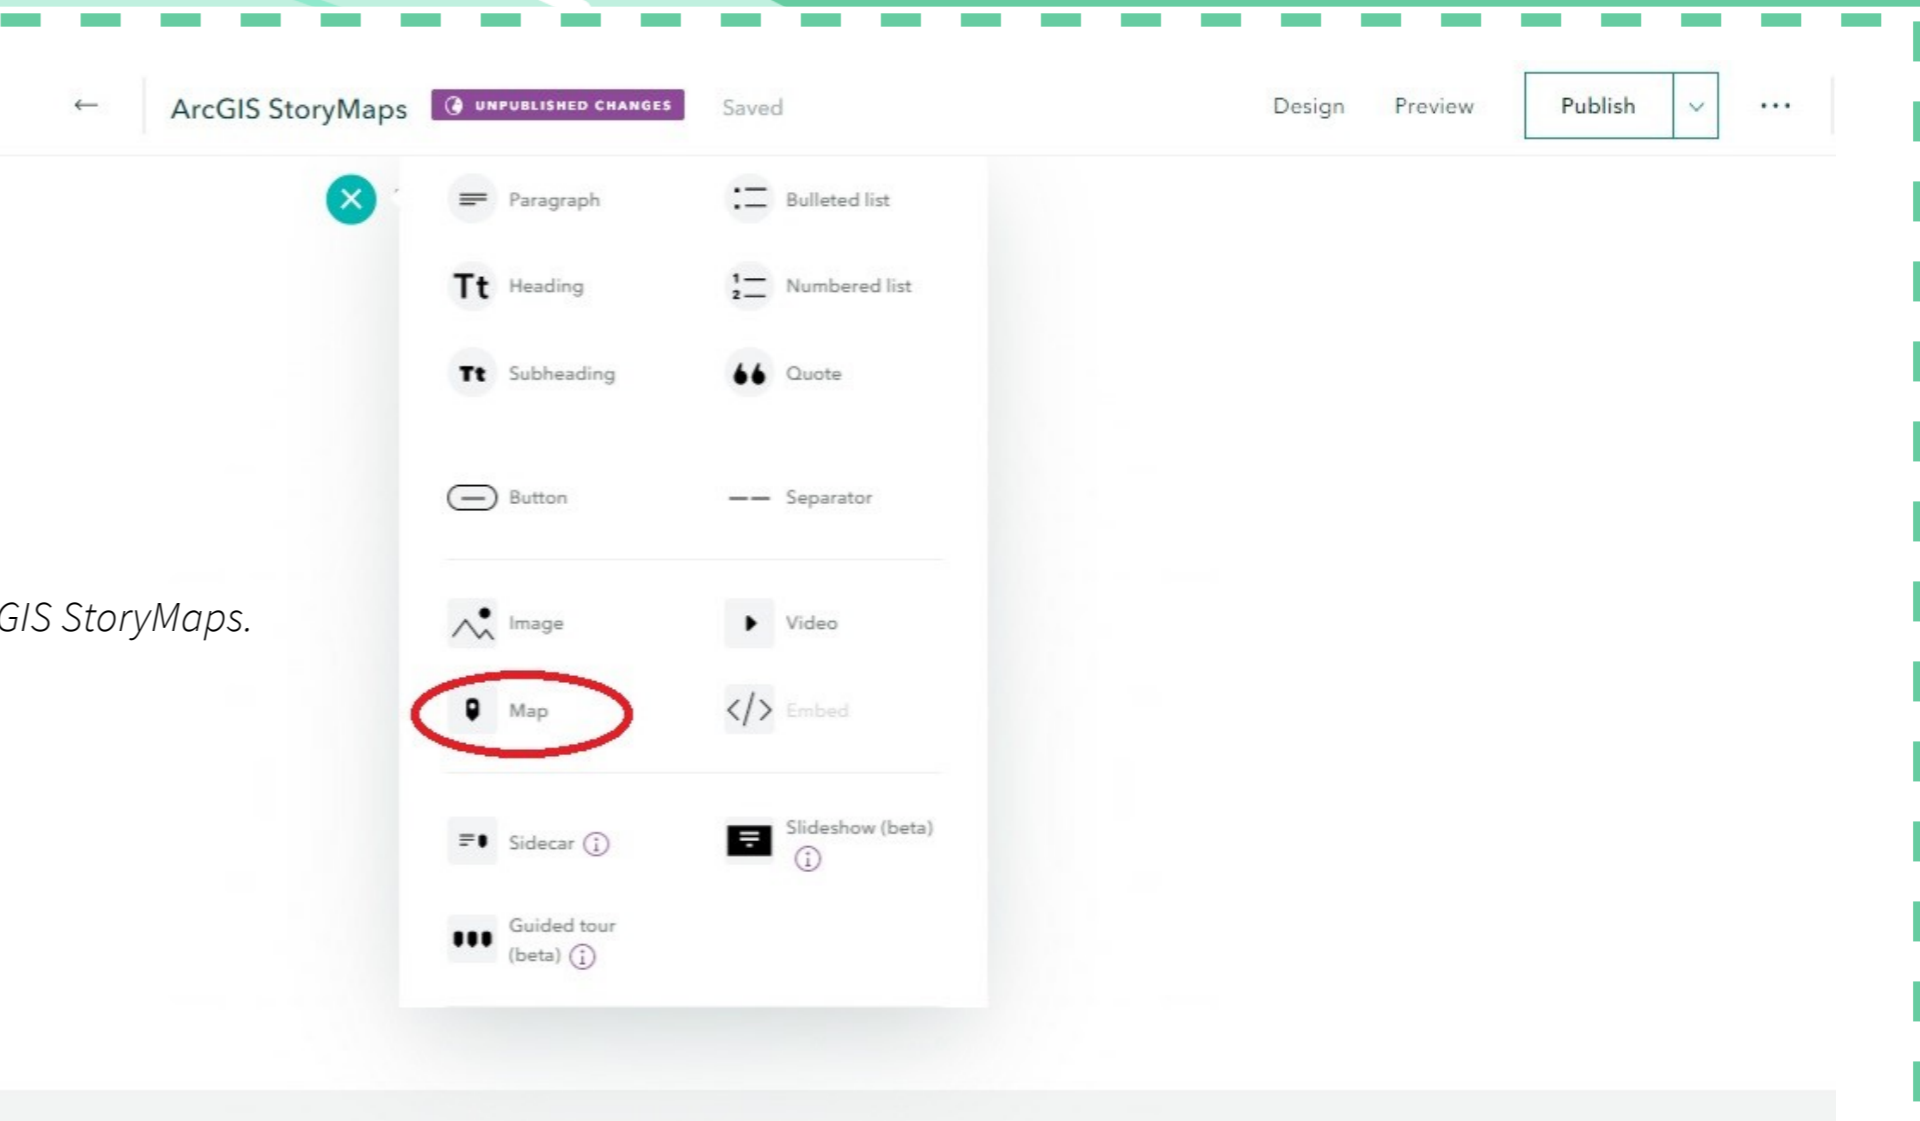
←
ArcGIS StoryMaps
UNPUBLISHED CHANGES
Saved
Design
Preview
Publish
...

Paragraph
Bulleted list
Tt Heading
Numbered list
Tt Subheading
Quote

Button
Separator

Image
Video
Map
Embed

Sidecar
Slideshow (beta)
Guided tour (beta)

GIS StoryMaps.